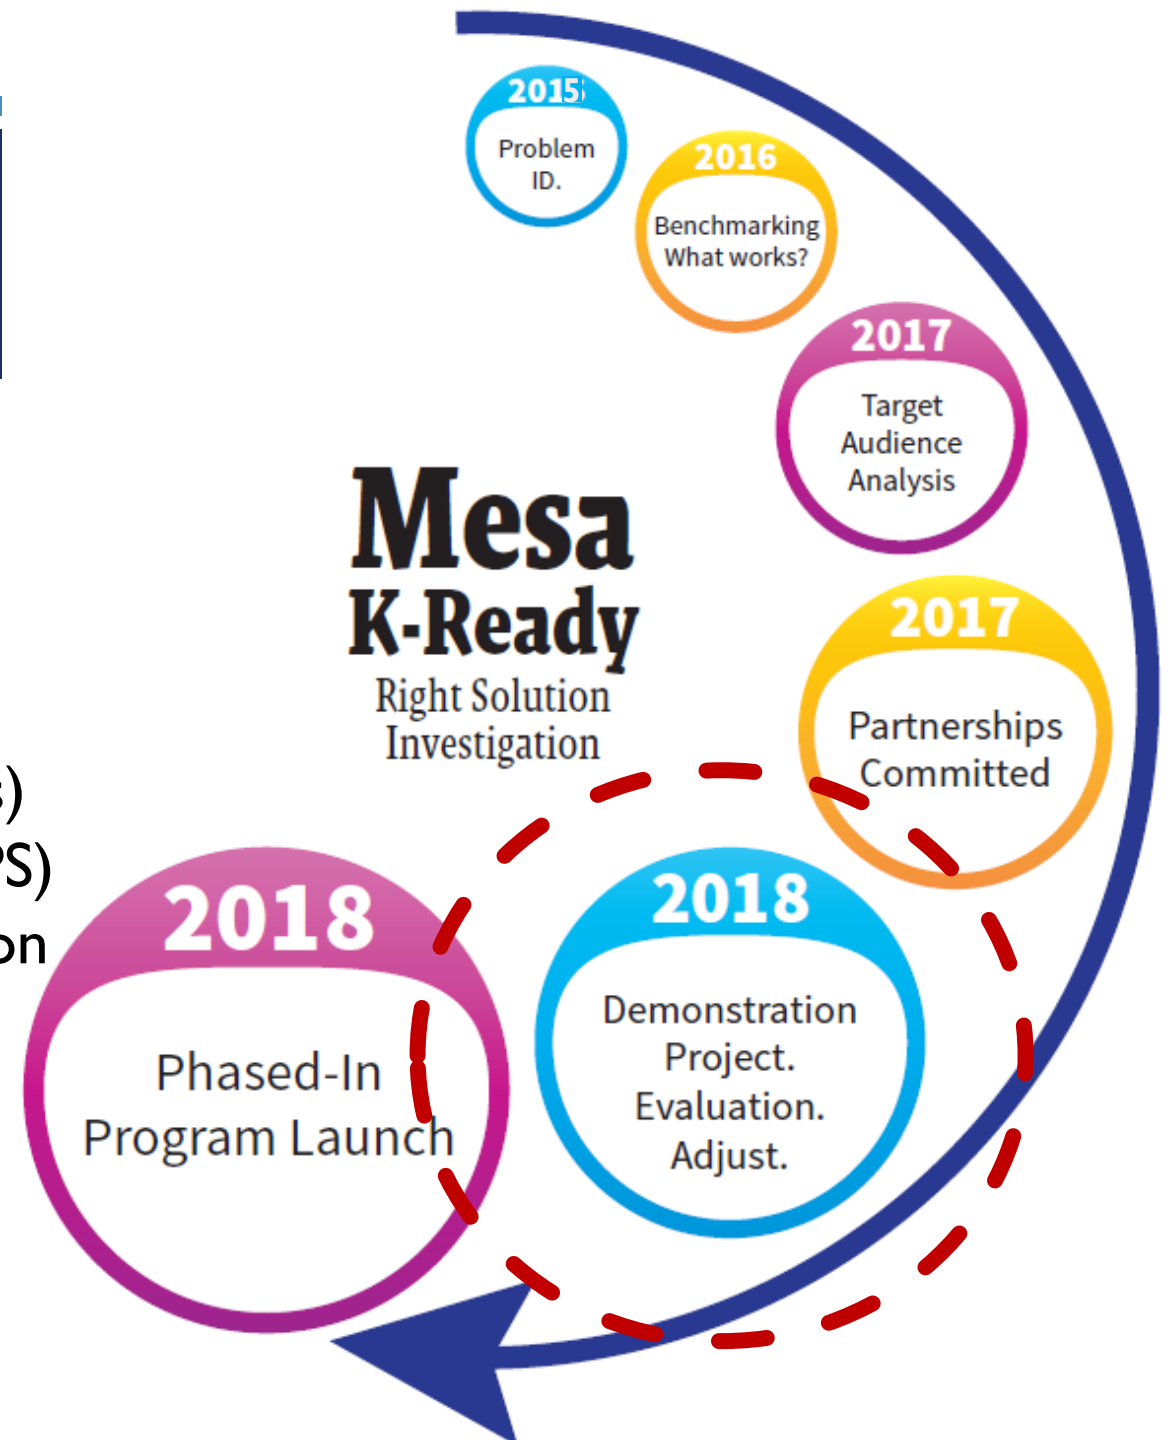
2015
Problem ID.

2016
Benchmarking What works?

2017
Target Audience Analysis

Mesa
K-Ready
Right Solution Investigation

2017
Partnerships Committed

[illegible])
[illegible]S)
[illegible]on

2018
Phased-In Program Launch

2018
Demonstration Project. Evaluation. Adjust.